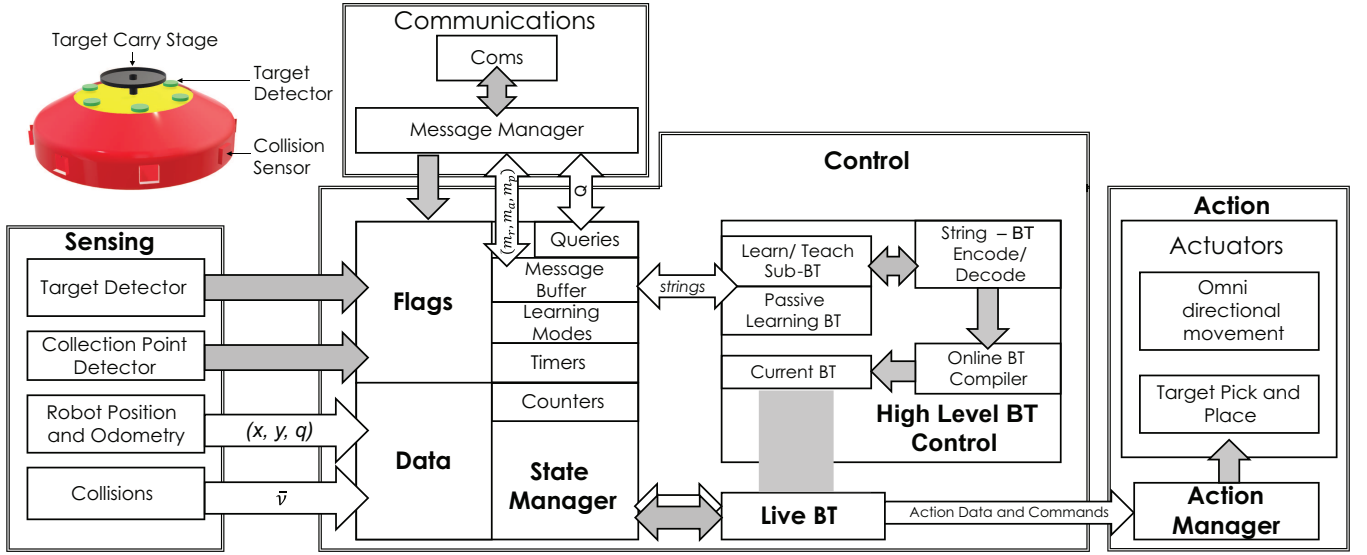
Target Carry Stage
Target Detector
Collision Sensor

Communications
Coms
Message Manager

Control

$(m_r, m_a, m_p)$
Q

Sensing
Target Detector
Collection Point Detector
Robot Position and Odometry
Collisions

$(x, y, q)$
$\bar{\nu}$

Flags
Data
Queries
Message Buffer
Learning Modes
Timers
Counters
State Manager

strings

Learn/ Teach Sub-BT
Passive Learning BT
String – BT Encode/ Decode
Online BT Compiler
Current BT
High Level BT Control
Live BT
Action Data and Commands

Action
Actuators
Omni directional movement
Target Pick and Place
Action Manager